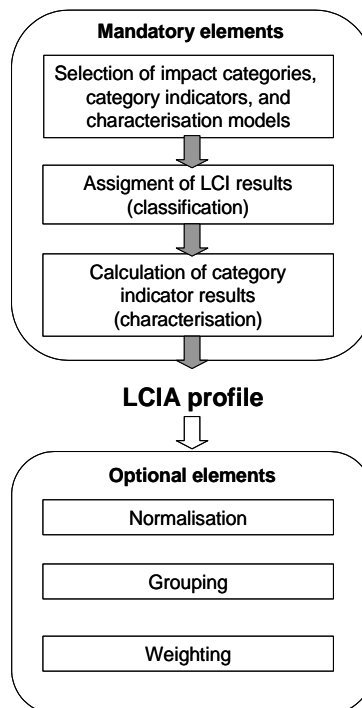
Mandatory elements

Selection of impact categories, category indicators, and characterisation models

Assigment of LCI results (classification)

Calculation of category indicator results (characterisation)

LCIA profile

Optional elements

Normalisation

Grouping

Weighting